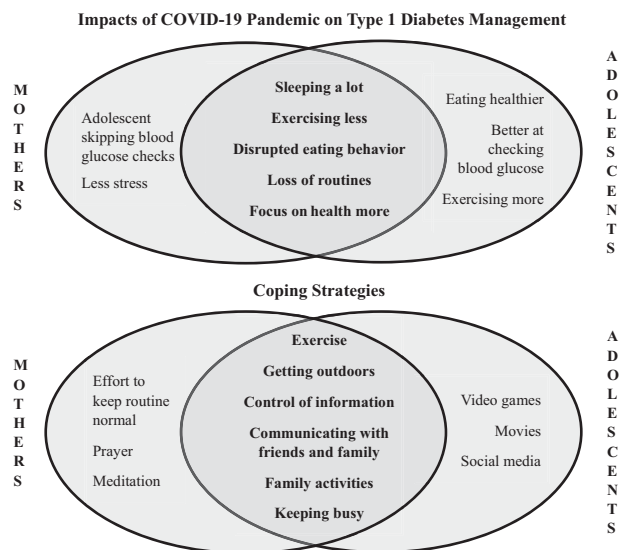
Impacts of COVID-19 Pandemic on Type 1 Diabetes Management

MOTHERS

Adolescent skipping blood glucose checks

Less stress

Sleeping a lot

Exercising less

Disrupted eating behavior

Loss of routines

Focus on health more

Eating healthier

Better at checking blood glucose

Exercising more

ADOLESCENTS

Coping Strategies

MOTHERS

Effort to keep routine normal

Prayer

Meditation

Exercise

Getting outdoors

Control of information

Communicating with friends and family

Family activities

Keeping busy

Video games

Movies

Social media

ADOLESCENTS